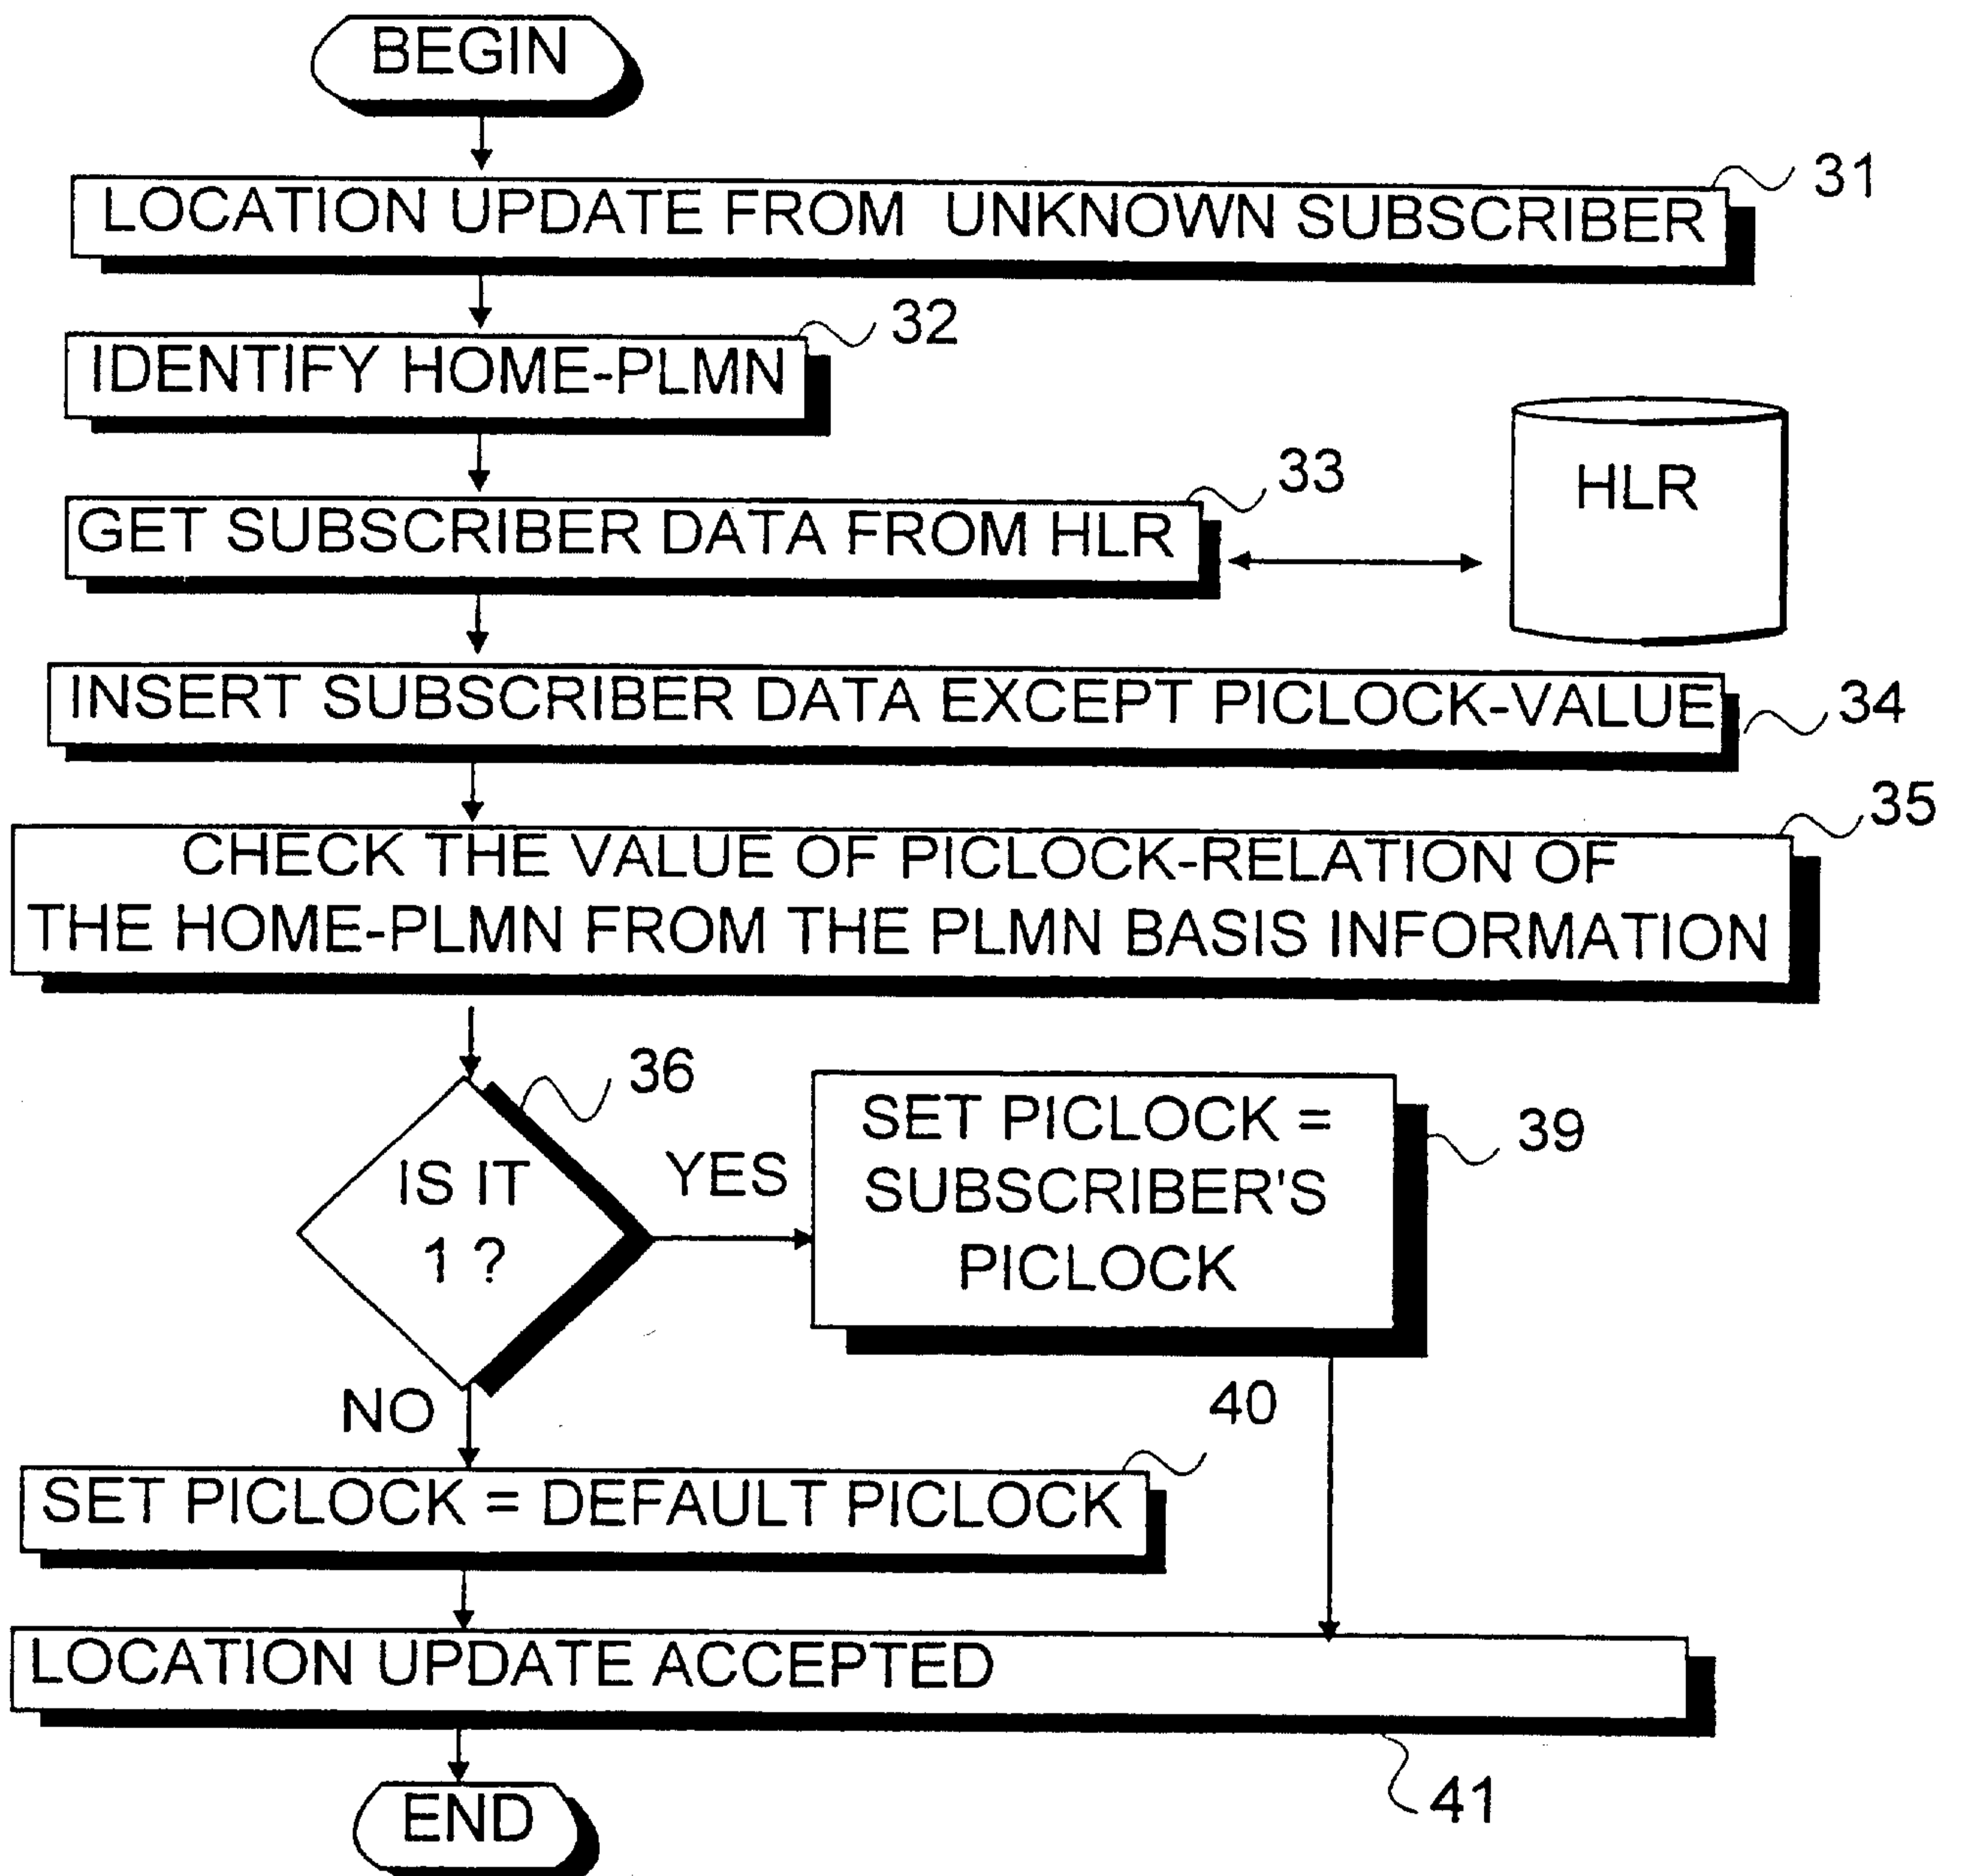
BEGIN

LOCATION UPDATE FROM UNKNOWN SUBSCRIBER

31

IDENTIFY HOME-PLMN

32

GET SUBSCRIBER DATA FROM HLR

33

HLR

INSERT SUBSCRIBER DATA EXCEPT PICLOCK-VALUE

34

CHECK THE VALUE OF PICLOCK-RELATION OF THE HOME-PLMN FROM THE PLMN BASIS INFORMATION

35

IS IT 1 ?

36

YES

SET PICLOCK = SUBSCRIBER'S PICLOCK

39

NO

40

SET PICLOCK = DEFAULT PICLOCK

40

LOCATION UPDATE ACCEPTED

41

END